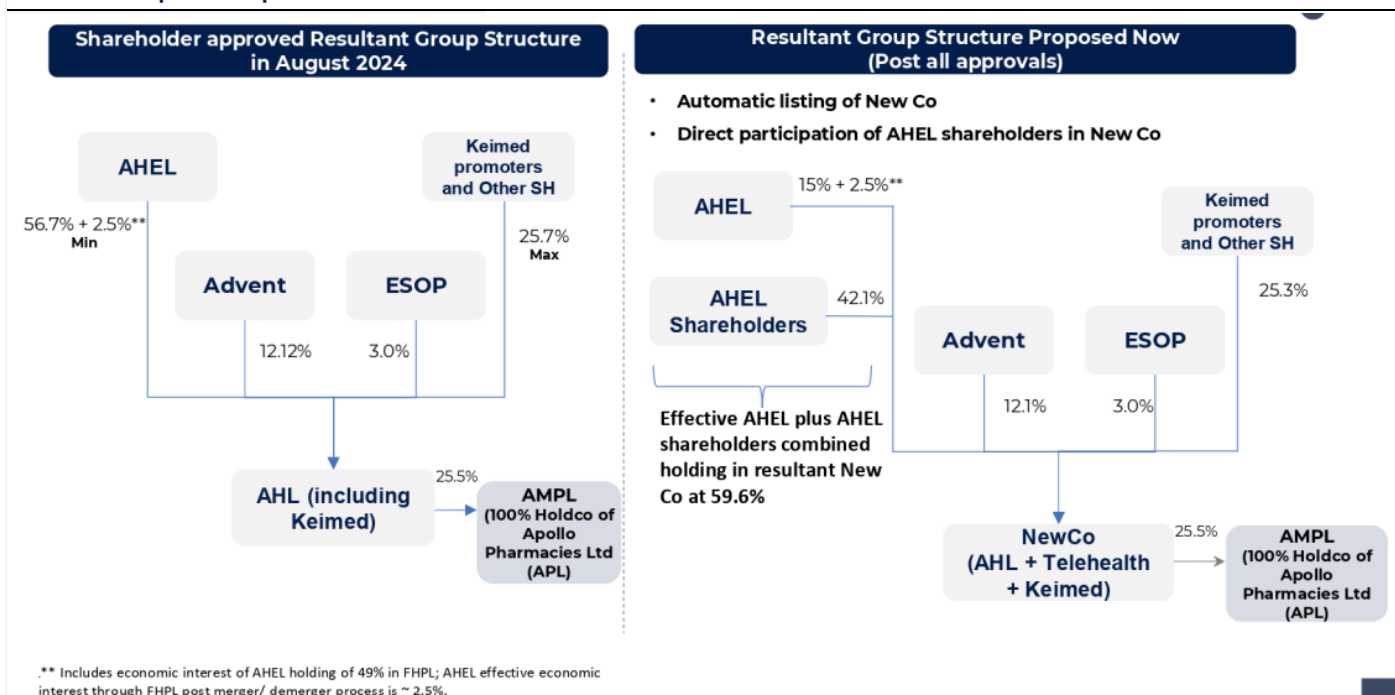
Shareholder approved Resultant Group Structure in August 2024

AHEL

Keimed promoters and Other SH

56.7% + 2.5%**
Min

25.7%
Max

Advent

ESOP

12.12%

3.0%

AHL (including Keimed)

25.5%

AMPL (100% Holdco of Apollo Pharmacies Ltd (APL)

Resultant Group Structure Proposed Now (Post all approvals)

• Automatic listing of New Co
• Direct participation of AHEL shareholders in New Co

AHEL

15% + 2.5%**

Keimed promoters and Other SH

AHEL Shareholders

42.1%

25.3%

Advent

ESOP

Effective AHEL plus AHEL shareholders combined holding in resultant New Co at 59.6%

12.1%

3.0%

NewCo (AHL + Telehealth + Keimed)

25.5%

AMPL (100% Holdco of Apollo Pharmacies Ltd (APL)

.** Includes economic interest of AHEL holding of 49% in FHPL; AHEL effective economic interest through FHPL post merger/ demerger process is ~ 2.5%.